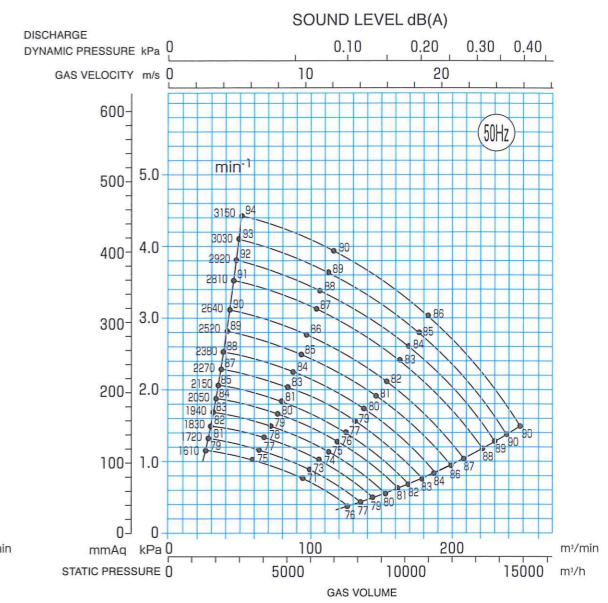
SOUND LEVEL dB(A)

DISCHARGE DYNAMIC PRESSURE kPa 0 0.10 0.20 0.30 0.40

GAS VELOCITY m/s 0 10 20

50Hz

min$^{-1}$

3150 94
3030 93
2920 92
2810 91
2640 90
2520 89
2380 88
2270 87
2150 85
2050 84
1940 83
1830 82
1720 81
1610 79

90 89 88 87 86 85 84 83 82 81 80 79 78 77 76 75 74 73 71
86 85 84 83 82 81 80 79 78 77 76 75
80 90 89 88 87 86 84 83 82 81 80 79 78 76

600 500 400 300 200 100 0
mmAq
5.0 4.0 3.0 2.0 1.0 0
kPa
STATIC PRESSURE

0 100 200 m³/min
0 5000 10000 15000 m³/h
GAS VOLUME